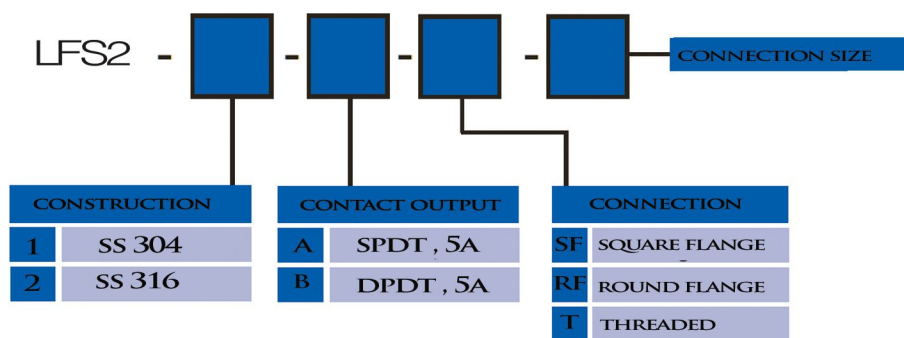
LFS2 - [ ] - [ ] - [ ] - [ ] CONNECTION SIZE

| CONSTRUCTION | |
|---|---|
| 1 | SS 304 |
| 2 | SS 316 |

| CONTACT OUTPUT | |
|---|---|
| A | SPDT , 5A |
| B | DPDT , 5A |

| CONNECTION | |
|---|---|
| SF | SQUARE FLANGE |
| RF | ROUND FLANGE |
| T | THREADED |